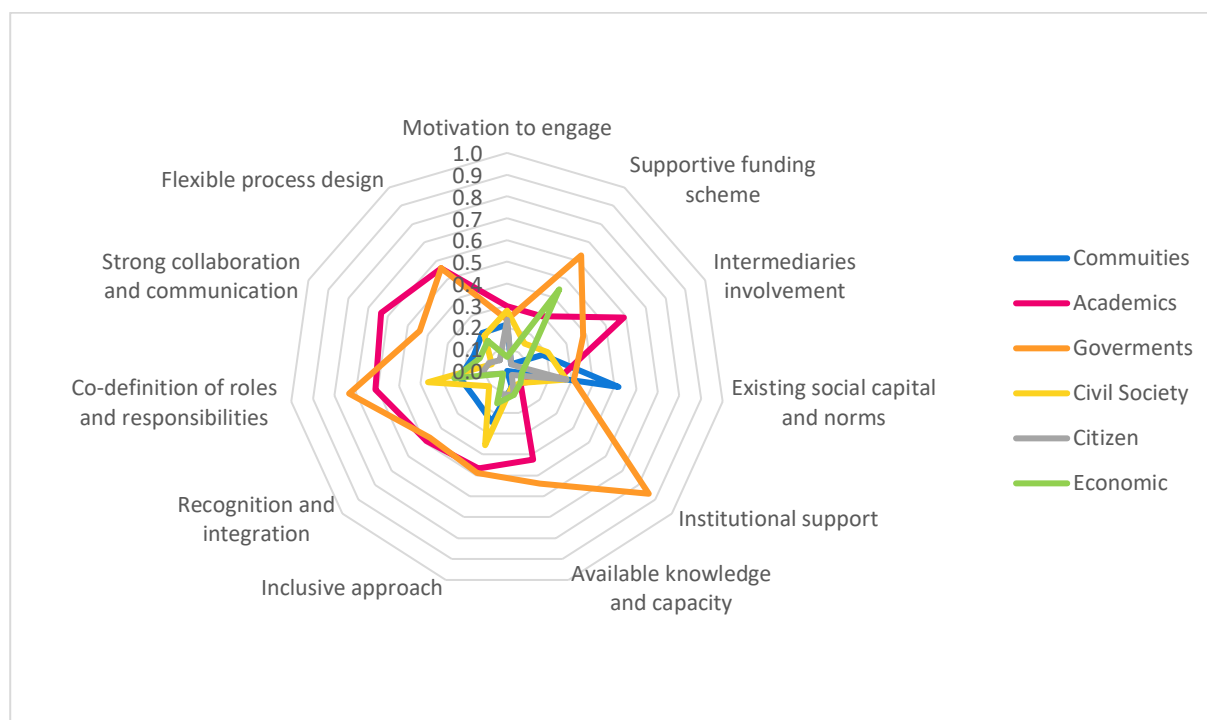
Motivation to engage

1.0
0.9
0.8
0.7
0.6
0.5
0.4
0.3
0.2
0.1
0.0

Supportive funding scheme

Intermediaries involvement

Existing social capital and norms

Institutional support

Available knowledge and capacity

Inclusive approach

Recognition and integration

Co-definition of roles and responsibilities

Strong collaboration and communication

Flexible process design

Commuities
Academics
Goverments
Civil Society
Citizen
Economic